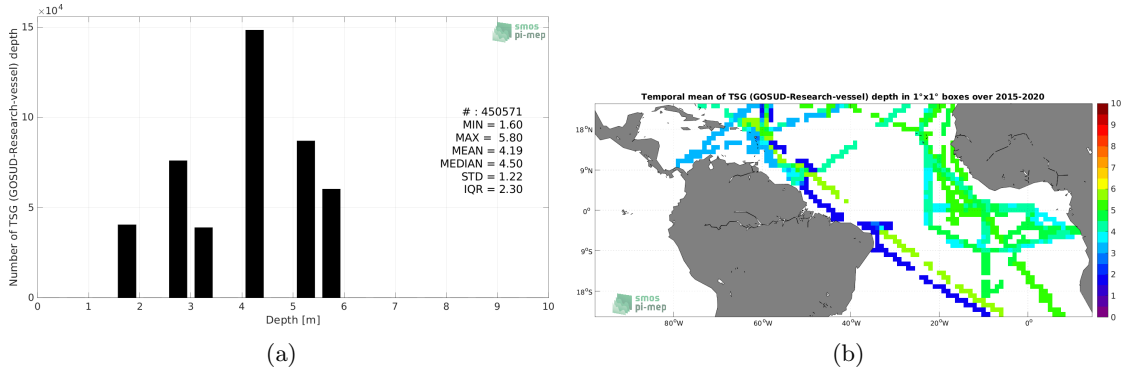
$\times 10^4$

15

10

5

0

Number of TSG (GOSUD-Research-vessel) depth

0 1 2 3 4 5 6 7 8 9 10

Depth [m]

smos pi-mep

# : 450571
MIN = 1.60
MAX = 5.80
MEAN = 4.19
MEDIAN = 4.50
STD = 1.22
IQR = 2.30

(a)

Temporal mean of TSG (GOSUD-Research-vessel) depth in 1°x1° boxes over 2015-2020

18°N

9°N

0°

9°S

18°S

80°W 60°W 40°W 20°W 0°

10
9
8
7
6
5
4
3
2
1
0

smos pi-mep

(b)